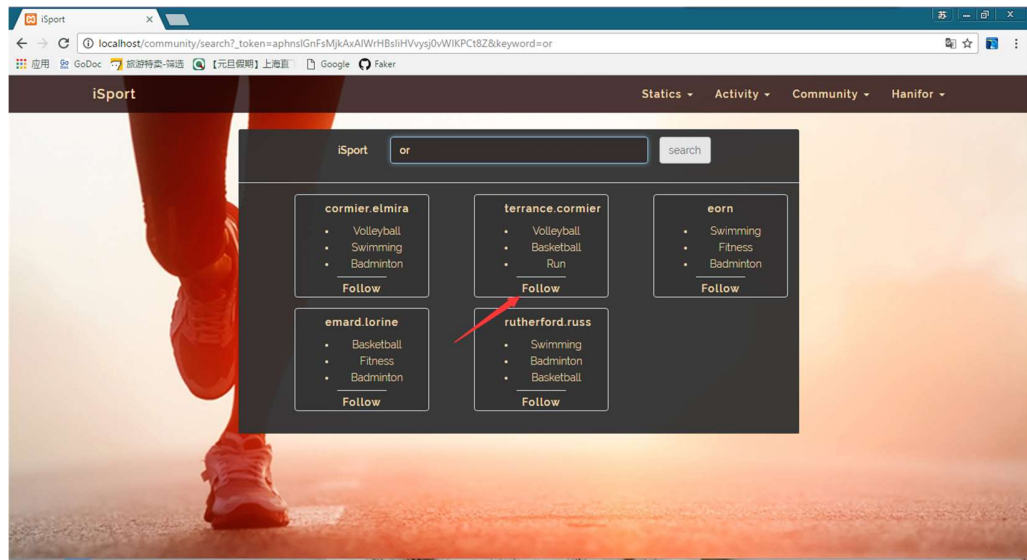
iSport
localhost/community/search?_token=aphnslGnFsMjkAxAlWrHBsliHVvysj0vWIKPCt8Z&keyword=or
应用 GoDoc 旅游特卖-筛选 【元旦假期】上海直 Google Faker

iSport
Statics Activity Community Hanifor

iSport
or
search

cormier.elmira
- Volleyball
- Swimming
- Badminton
Follow

terrance.cormier
- Volleyball
- Basketball
- Run
Follow

eorn
- Swimming
- Fitness
- Badminton
Follow

emard.lorine
- Basketball
- Fitness
- Badminton
Follow

rutherford.russ
- Swimming
- Badminton
- Basketball
Follow